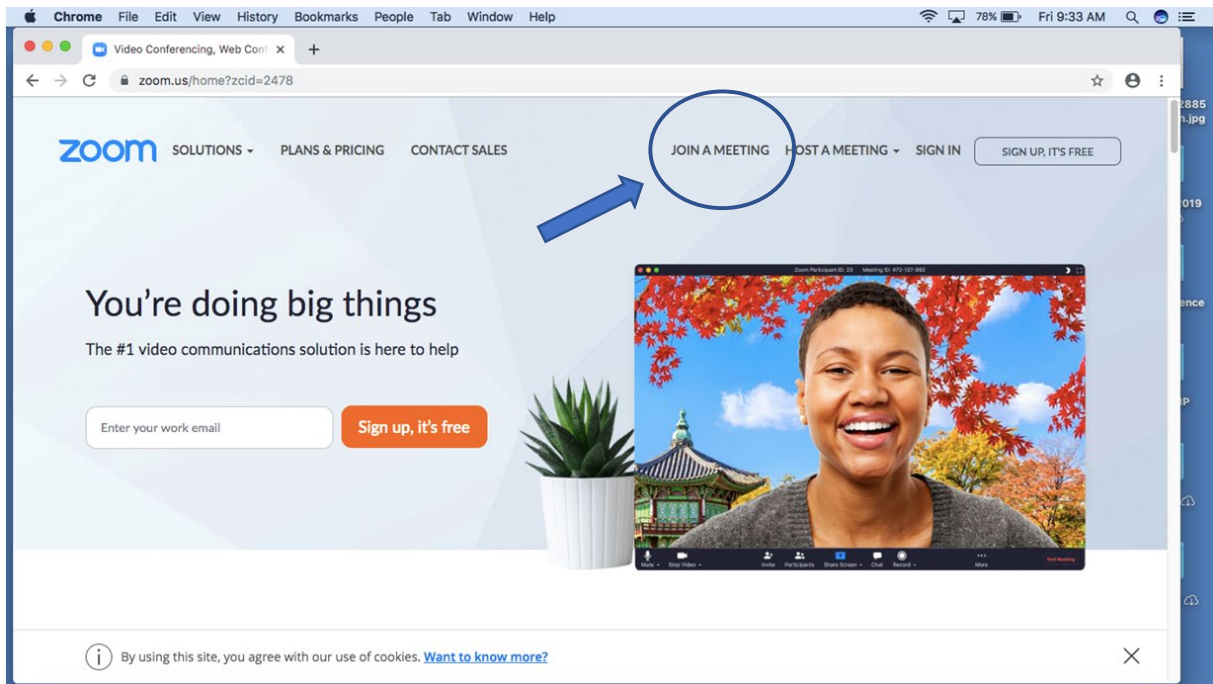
Chrome File Edit View History Bookmarks People Tab Window Help 78% Fri 9:33 AM

Video Conferencing, Web Conf ×

zoom.us/home?zcid=2478

zoom SOLUTIONS PLANS & PRICING CONTACT SALES JOIN A MEETING HOST A MEETING SIGN IN SIGN UP, IT'S FREE

You're doing big things

The #1 video communications solution is here to help

Enter your work email

Sign up, it's free

Zoom Participant ID: 23 Meeting ID: 472-137-882

Mute Stop Video Invite Participants Share Screen Chat Record More End Meeting

By using this site, you agree with our use of cookies. Want to know more?

2885 n.jpg 019 ence P